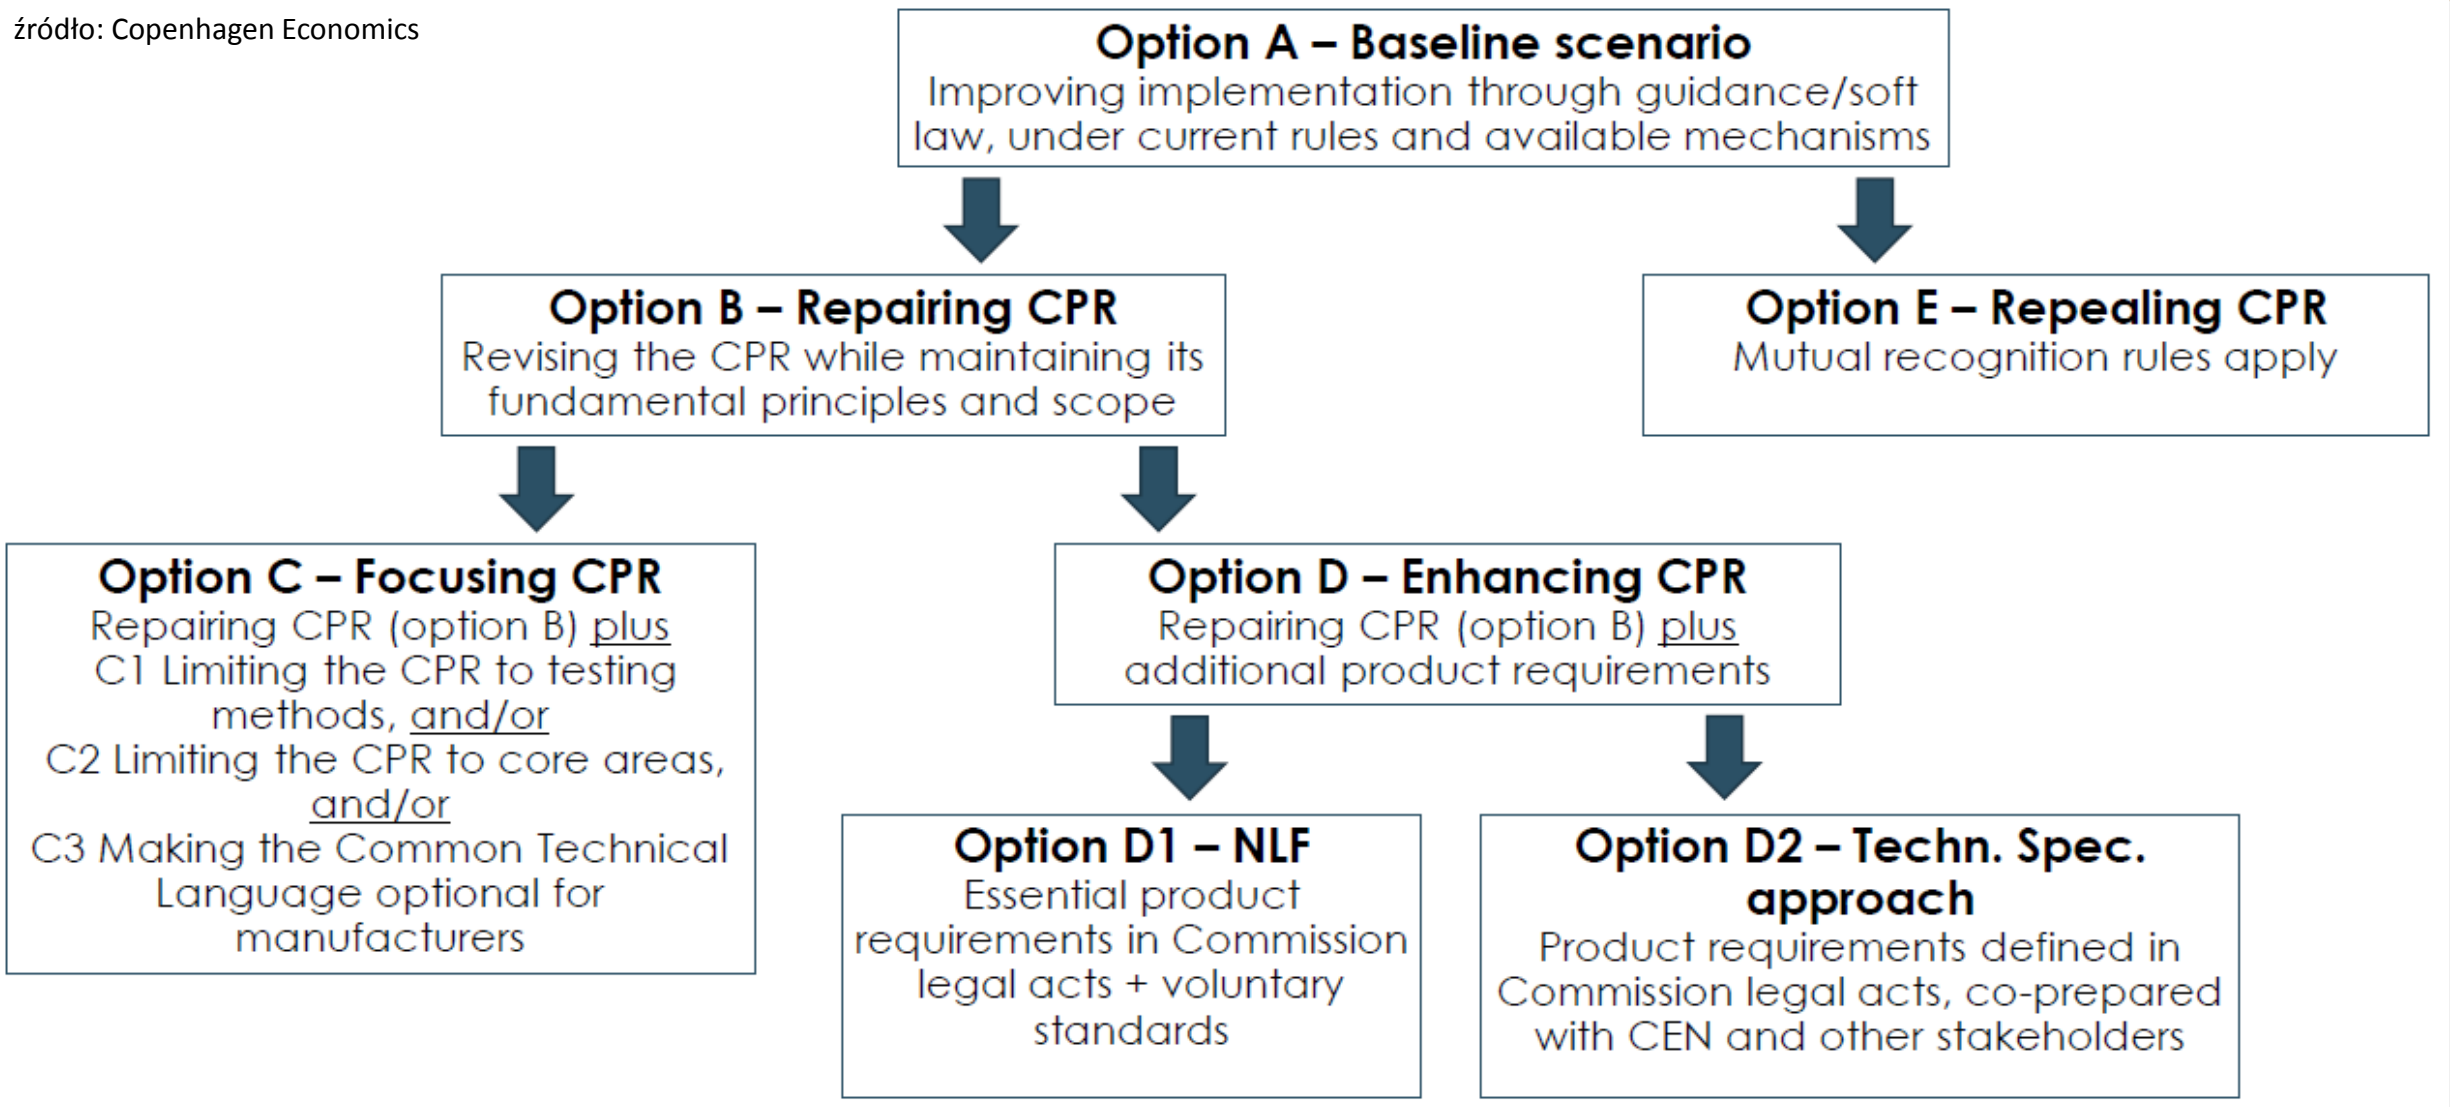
źródło: Copenhagen Economics

Option A – Baseline scenario
Improving implementation through guidance/soft law, under current rules and available mechanisms

Option B – Repairing CPR
Revising the CPR while maintaining its fundamental principles and scope

Option E – Repealing CPR
Mutual recognition rules apply

Option C – Focusing CPR
Repairing CPR (option B) plus
C1 Limiting the CPR to testing methods, and/or
C2 Limiting the CPR to core areas, and/or
C3 Making the Common Technical Language optional for manufacturers

Option D – Enhancing CPR
Repairing CPR (option B) plus additional product requirements

Option D1 – NLF
Essential product requirements in Commission legal acts + voluntary standards

Option D2 – Techn. Spec. approach
Product requirements defined in Commission legal acts, co-prepared with CEN and other stakeholders